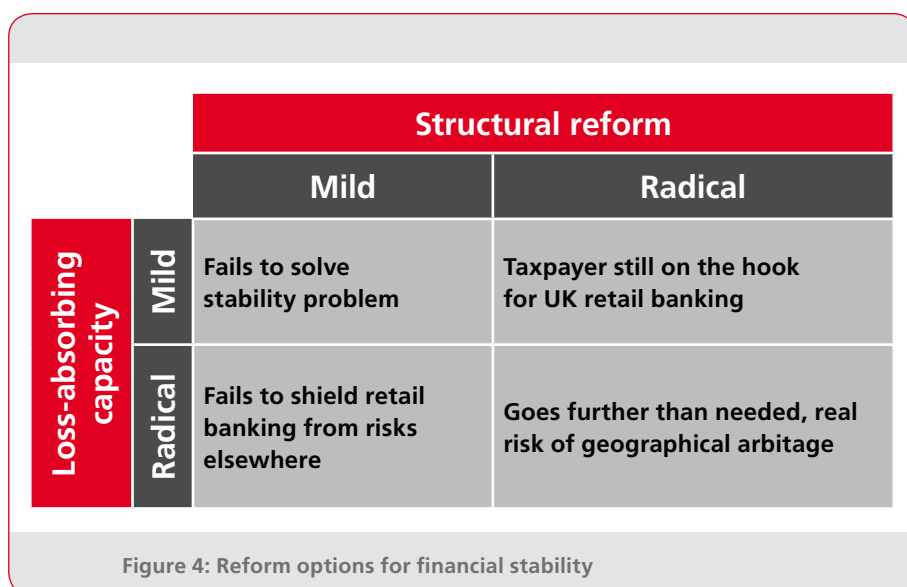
| | | Structural reform | |
|---|---|---|---|
| | | Mild | Radical |
| Loss-absorbing capacity | Mild | Fails to solve stability problem | Taxpayer still on the hook for UK retail banking |
| | Radical | Fails to shield retail banking from risks elsewhere | Goes further than needed, real risk of geographical arbitage |

Figure 4: Reform options for financial stability